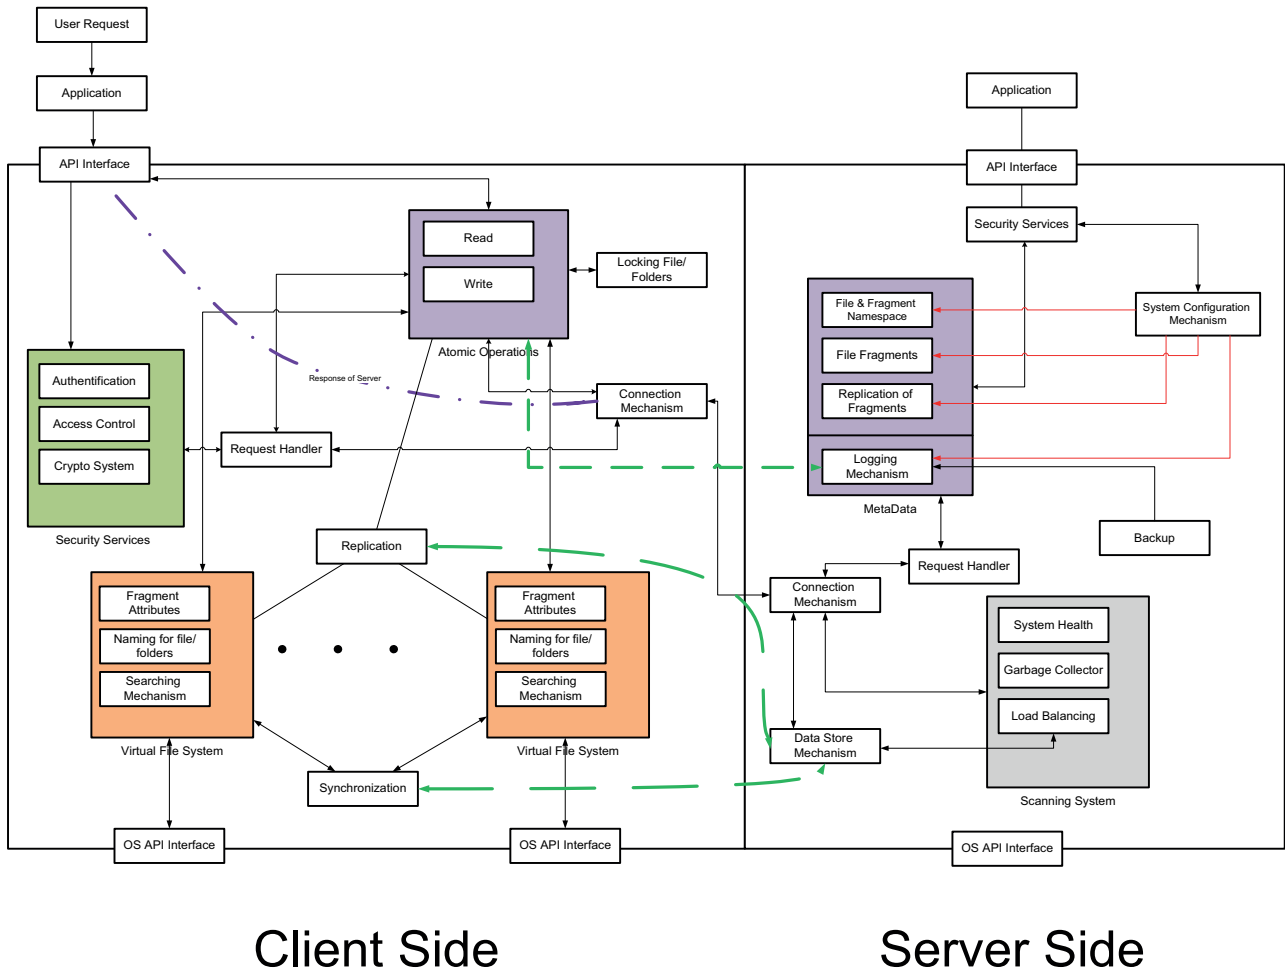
User Request

Application

API Interface

Read

Write

Locking File/ Folders

Atomic Operations

Response of Server

Connection Mechanism

Authentification

Access Control

Crypto System

Security Services

Request Handler

Replication

Fragment Attributes

Naming for file/ folders

Searching Mechanism

Virtual File System

Fragment Attributes

Naming for file/ folders

Searching Mechanism

Virtual File System

Synchronization

OS API Interface

OS API Interface

Application

API Interface

Security Services

System Configuration Mechanism

File & Fragment Namespace

File Fragments

Replication of Fragments

Logging Mechanism

MetaData

Backup

Request Handler

Connection Mechanism

System Health

Garbage Collector

Load Balancing

Data Store Mechanism

Scanning System

OS API Interface

Client Side

Server Side